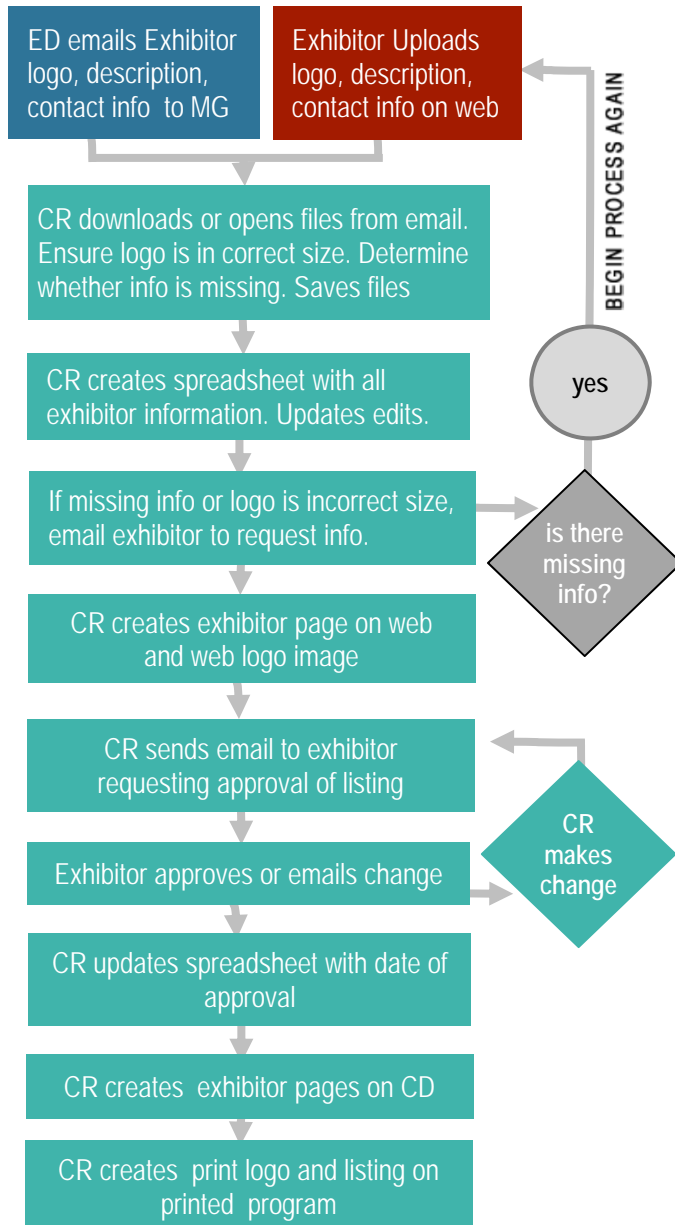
ED emails Exhibitor logo, description, contact info to MG

Exhibitor Uploads logo, description, contact info on web

BEGIN PROCESS AGAIN

CR downloads or opens files from email. Ensure logo is in correct size. Determine whether info is missing. Saves files

yes

CR creates spreadsheet with all exhibitor information. Updates edits.

If missing info or logo is incorrect size, email exhibitor to request info.

is there missing info?

CR creates exhibitor page on web and web logo image

CR sends email to exhibitor requesting approval of listing

CR makes change

Exhibitor approves or emails change

CR updates spreadsheet with date of approval

CR creates exhibitor pages on CD

CR creates print logo and listing on printed program